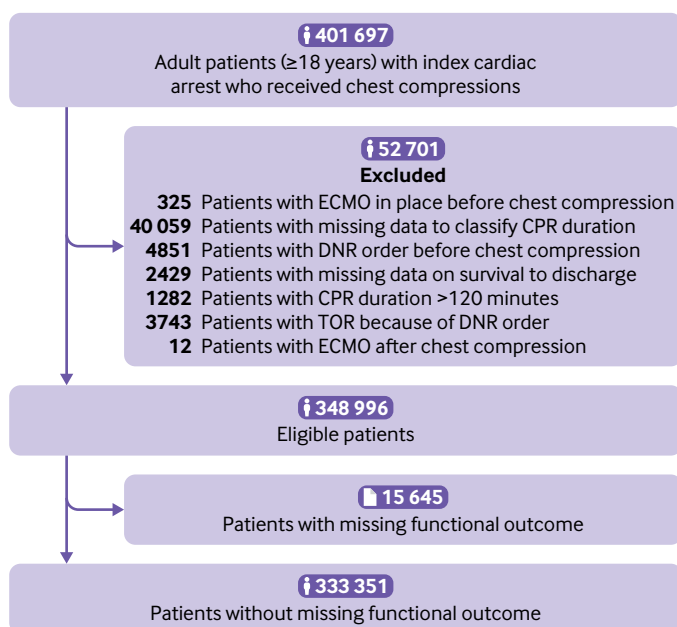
401 697
Adult patients (≥18 years) with index cardiac arrest who received chest compressions

52 701
Excluded
325 Patients with ECMO in place before chest compression
40 059 Patients with missing data to classify CPR duration
4851 Patients with DNR order before chest compression
2429 Patients with missing data on survival to discharge
1282 Patients with CPR duration >120 minutes
3743 Patients with TOR because of DNR order
12 Patients with ECMO after chest compression

348 996
Eligible patients

15 645
Patients with missing functional outcome

333 351
Patients without missing functional outcome